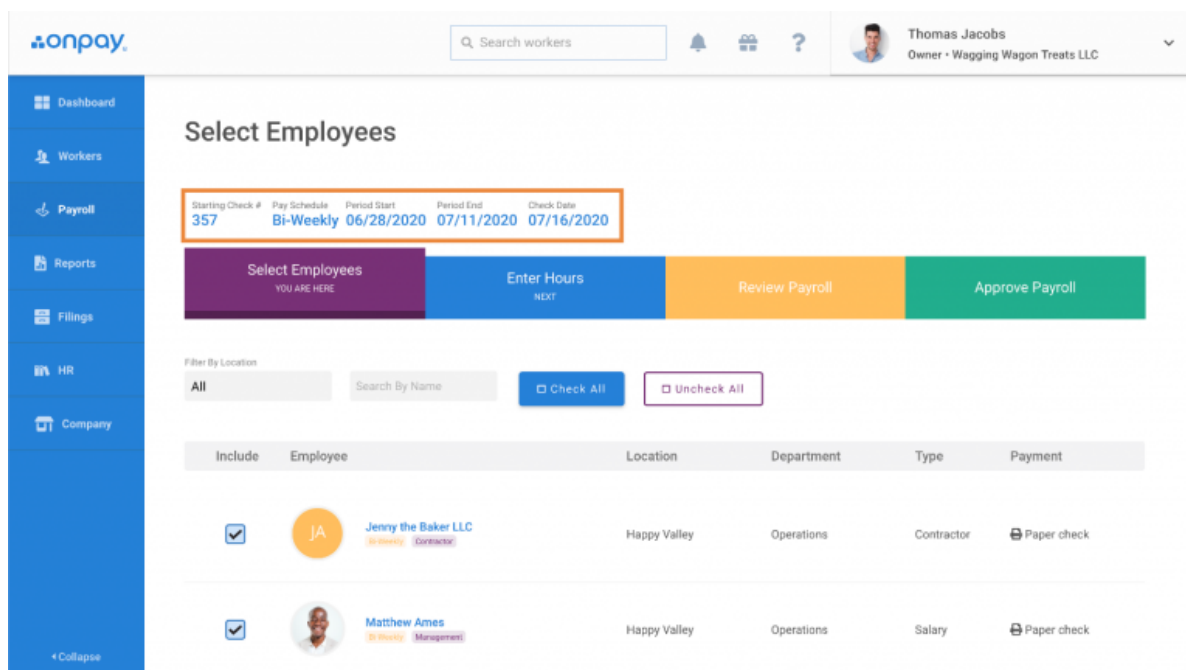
onpay.

Search workers

Thomas Jacobs
Owner • Wagging Wagon Treats LLC

Dashboard
Workers
Payroll
Reports
Filings
HR
Company

Collapse

Select Employees

Starting Check # 357
Pay Schedule Bi-Weekly
Period Start 06/28/2020
Period End 07/11/2020
Check Date 07/16/2020

Select Employees
YOU ARE HERE

Enter Hours
NEXT

Review Payroll

Approve Payroll

Filter By Location
All

Search By Name

Check All

Uncheck All

| Include | Employee | Location | Department | Type | Payment |
|---|---|---|---|---|---|
| ☑ | JA Jenny the Baker LLC Bi-Weekly Contractor | Happy Valley | Operations | Contractor | Paper check |
| ☑ | Matthew Ames Bi-Weekly Management | Happy Valley | Operations | Salary | Paper check |